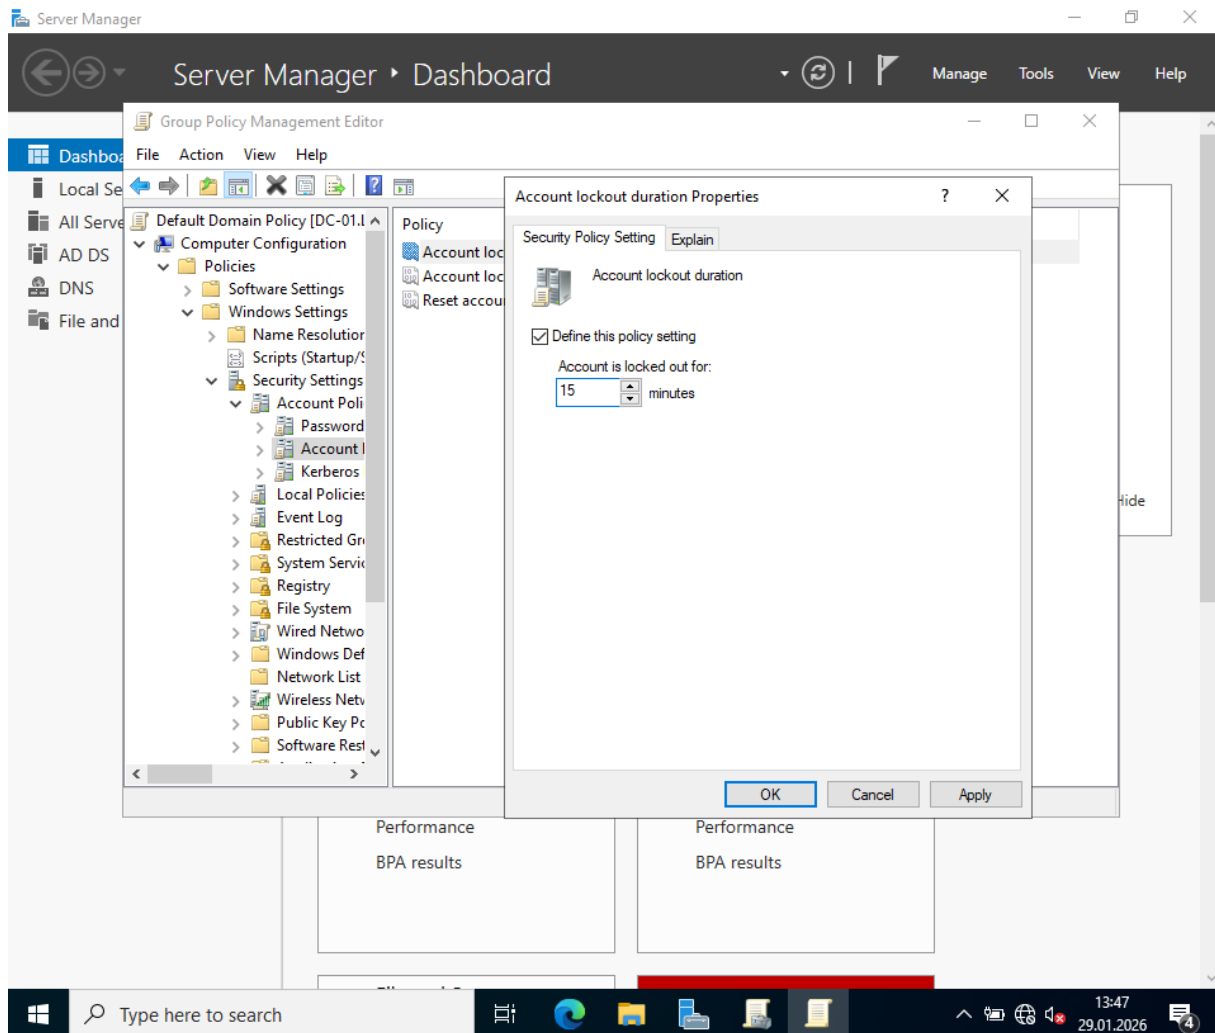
Server Manager

Server Manager ‣ Dashboard

Manage Tools View Help

Dashboa
Local Se
All Serve
AD DS
DNS
File and

Group Policy Management Editor

File Action View Help

Default Domain Policy [DC-01.l
Computer Configuration
Policies
Software Settings
Windows Settings
Name Resolution
Scripts (Startup/S
Security Settings
Account Poli
Password
Account l
Kerberos
Local Policies
Event Log
Restricted Gr
System Servic
Registry
File System
Wired Netwo
Windows Def
Network List
Wireless Netw
Public Key Po
Software Rest

Policy
Account loc
Account loc
Reset accou

Account lockout duration Properties

?

Security Policy Setting Explain

Account lockout duration

Define this policy setting

Account is locked out for:

15 minutes

OK Cancel Apply

Hide

Performance
BPA results

Performance
BPA results

Type here to search

13:47
29.01.2026

4